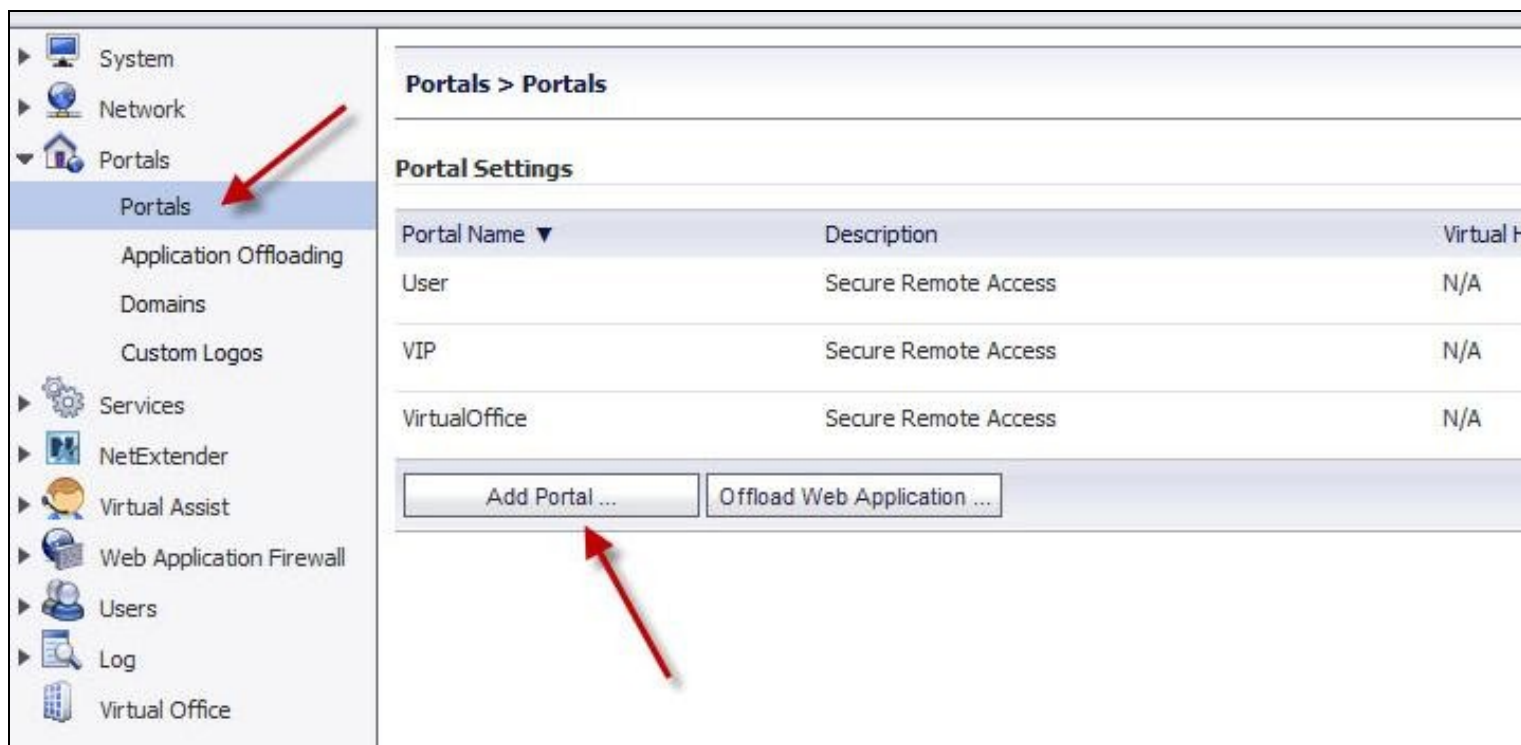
System
Network
Portals
Portals
Application Offloading
Domains
Custom Logos
Services
NetExtender
Virtual Assist
Web Application Firewall
Users
Log
Virtual Office

Portals > Portals

Portal Settings

| Portal Name ▼ | Description | Virtual H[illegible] |
|---|---|---|
| User | Secure Remote Access | N/A |
| VIP | Secure Remote Access | N/A |
| VirtualOffice | Secure Remote Access | N/A |

Add Portal ...
Offload Web Application ...